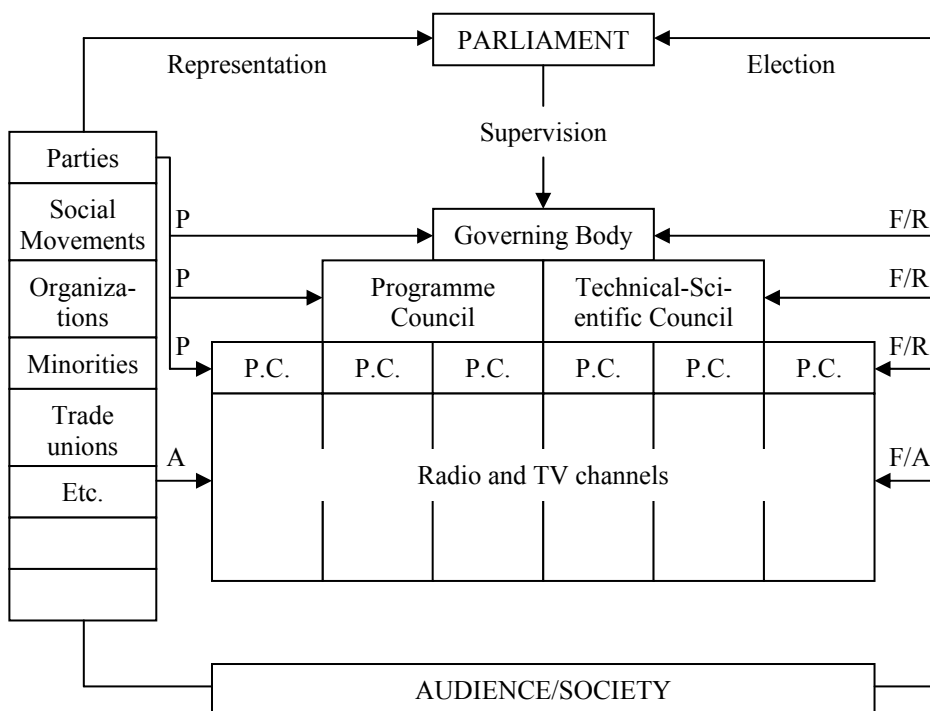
PARLIAMENT

Representation

Election

Supervision

Parties

Social Movements

Organizations

Minorities

Trade unions

Etc.

P

Governing Body

F/R

P

Programme Council

Technical-Scientific Council

F/R

P

F/R

| P.C. | P.C. | P.C. | P.C. | P.C. | P.C. |
|---|---|---|---|---|---|

A

Radio and TV channels

F/A

AUDIENCE/SOCIETY